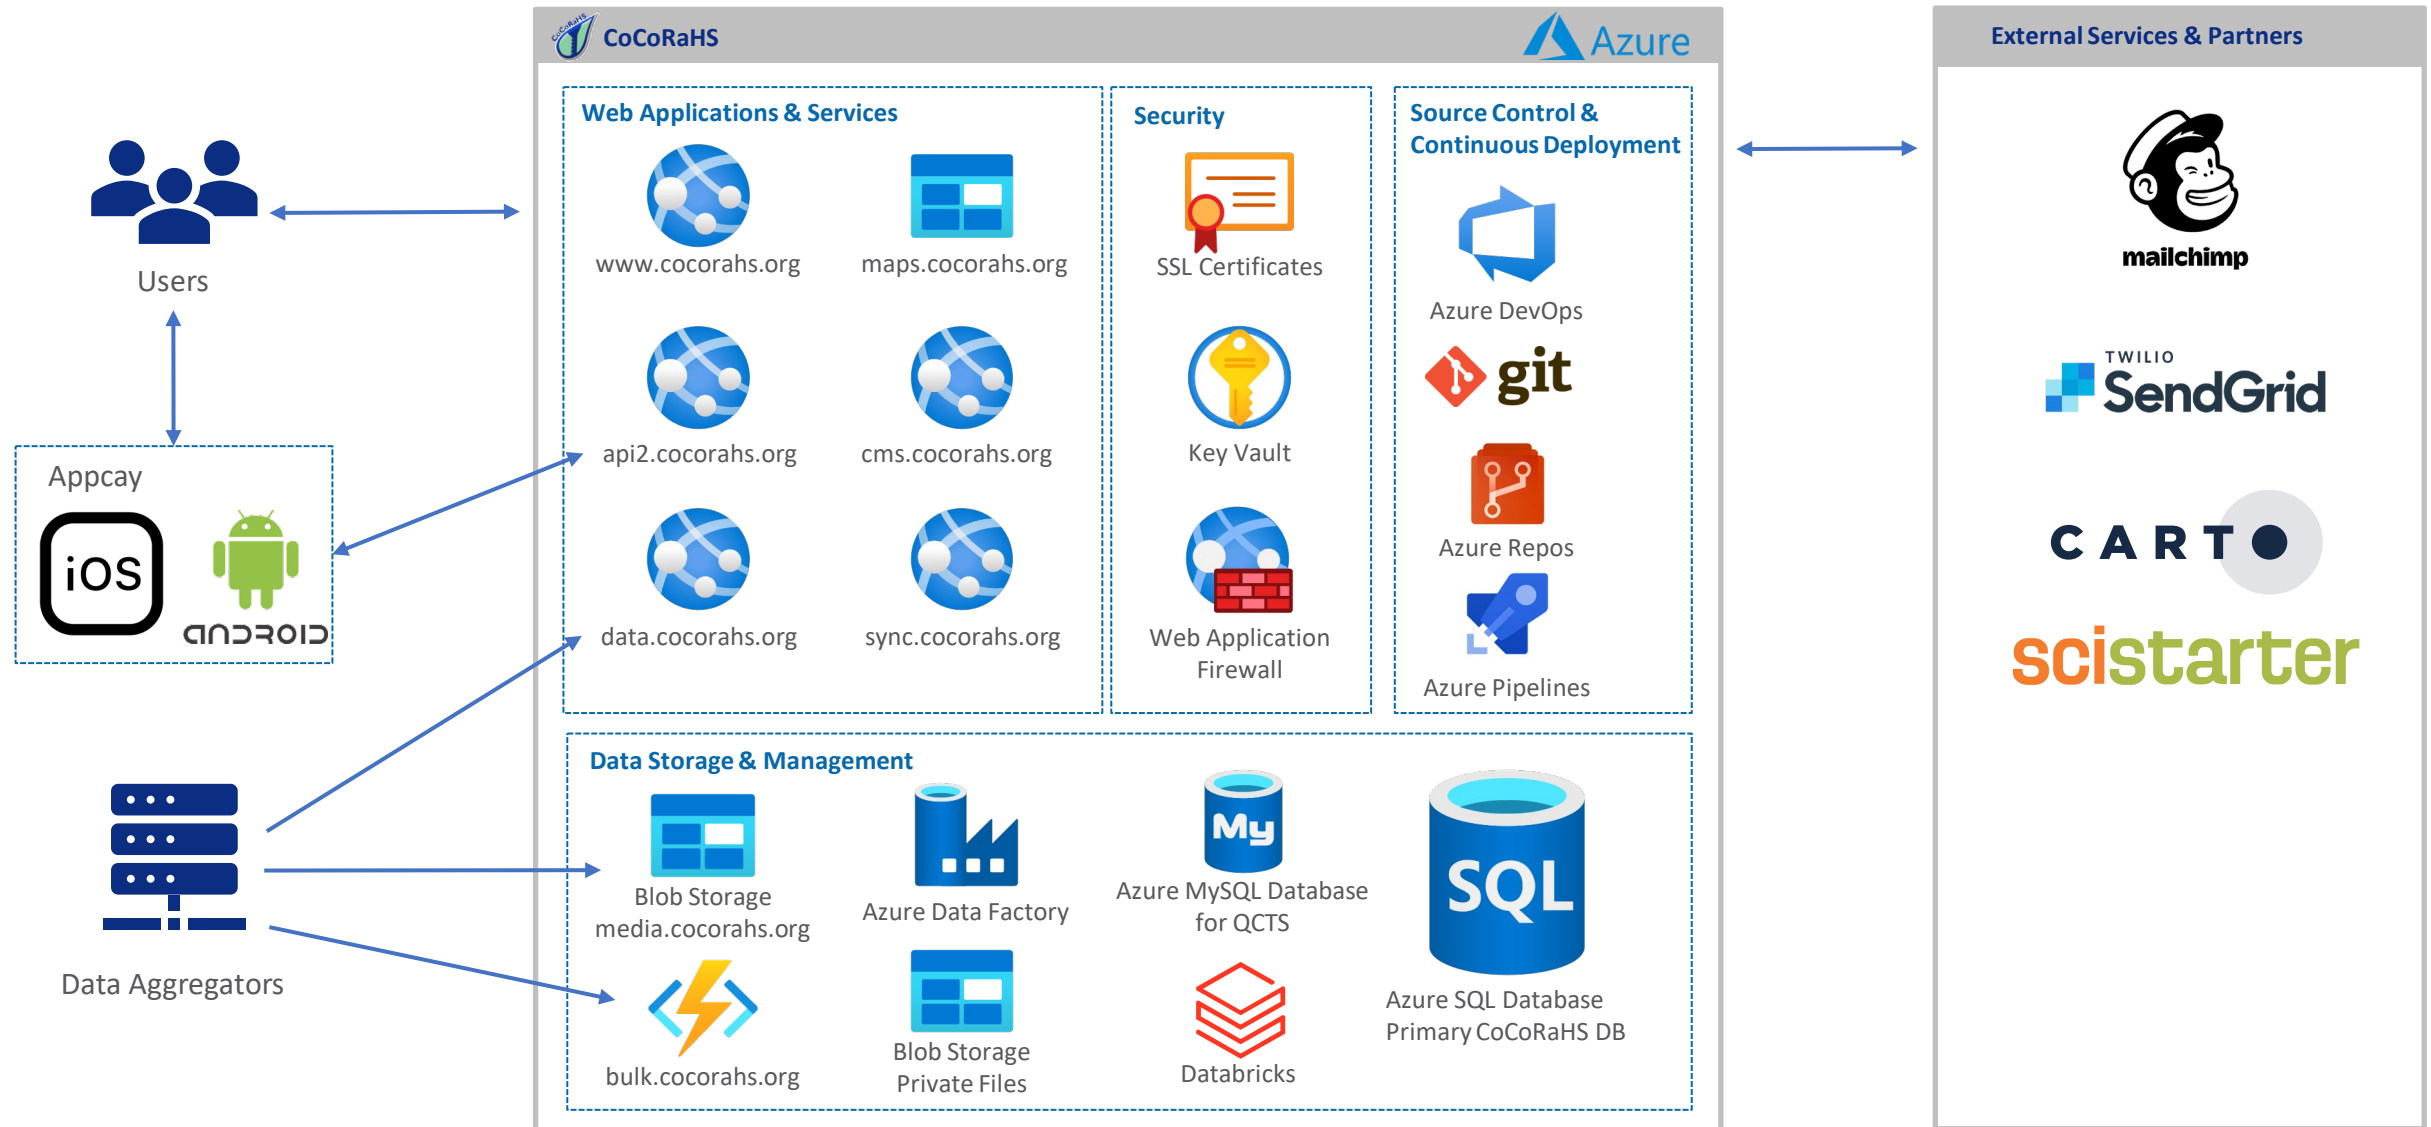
Users

Appcay

iOS

android

Data Aggregators

CoCoRaHS

Azure

Web Applications & Services

www.cocorahs.org

maps.cocorahs.org

api2.cocorahs.org

cms.cocorahs.org

data.cocorahs.org

sync.cocorahs.org

Security

SSL Certificates

Key Vault

Web Application Firewall

Source Control & Continuous Deployment

Azure DevOps

git

Azure Repos

Azure Pipelines

Data Storage & Management

Blob Storage media.cocorahs.org

Azure Data Factory

Azure MySQL Database for QCTS

SQL

Azure SQL Database Primary CoCoRaHS DB

bulk.cocorahs.org

Blob Storage Private Files

Databricks

External Services & Partners

mailchimp

TWILIO SendGrid

CARTO

scistarter